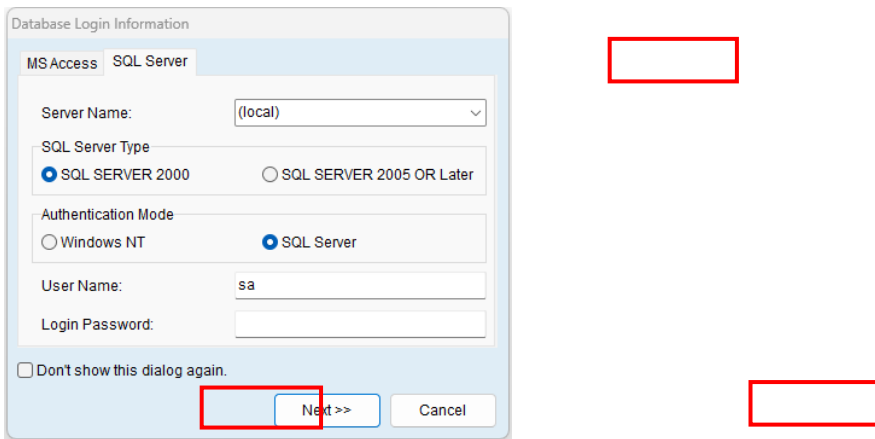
Database Login Information

MS Access SQL Server

Server Name: (local)

SQL Server Type
SQL SERVER 2000 SQL SERVER 2005 OR Later

Authentication Mode
Windows NT SQL Server

User Name: sa

Login Password:

Don't show this dialog again.

Next >> Cancel